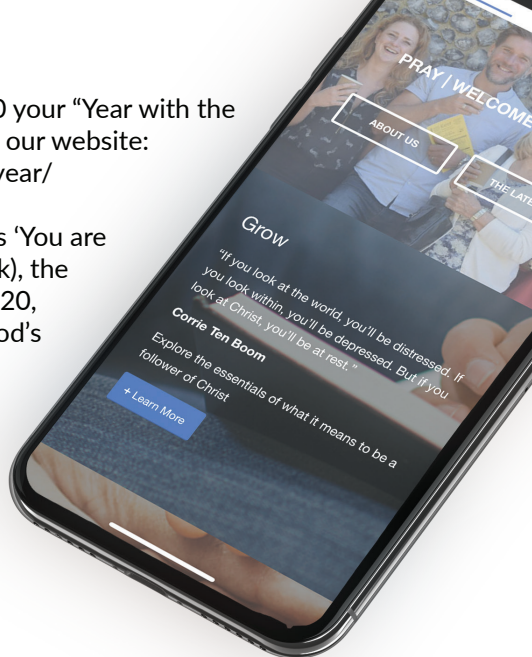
0 your "Year with the
our website:
year/

s 'You are
k), the
20,
od's

PRAY | WELCOME

ABOUT US

THE LATE

Grow

"If you look at the world, you'll be distressed. If you look within, you'll be depressed. But if you look at Christ, you'll be at rest."

Corrie Ten Boom

Explore the essentials of what it means to be a follower of Christ

+ Learn More